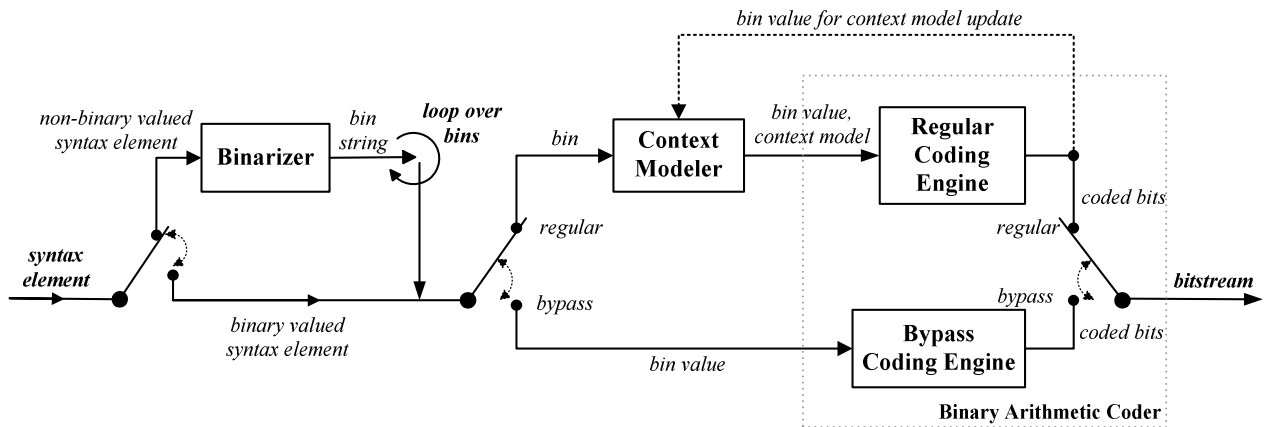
bin value for context model update

non-binary valued syntax element

Binarizer

bin string

loop over bins

bin

Context Modeler

bin value, context model

Regular Coding Engine

coded bits

regular

regular

syntax element

bypass

bypass

bitstream

binary valued syntax element

bin value

Bypass Coding Engine

coded bits

Binary Arithmetic Coder